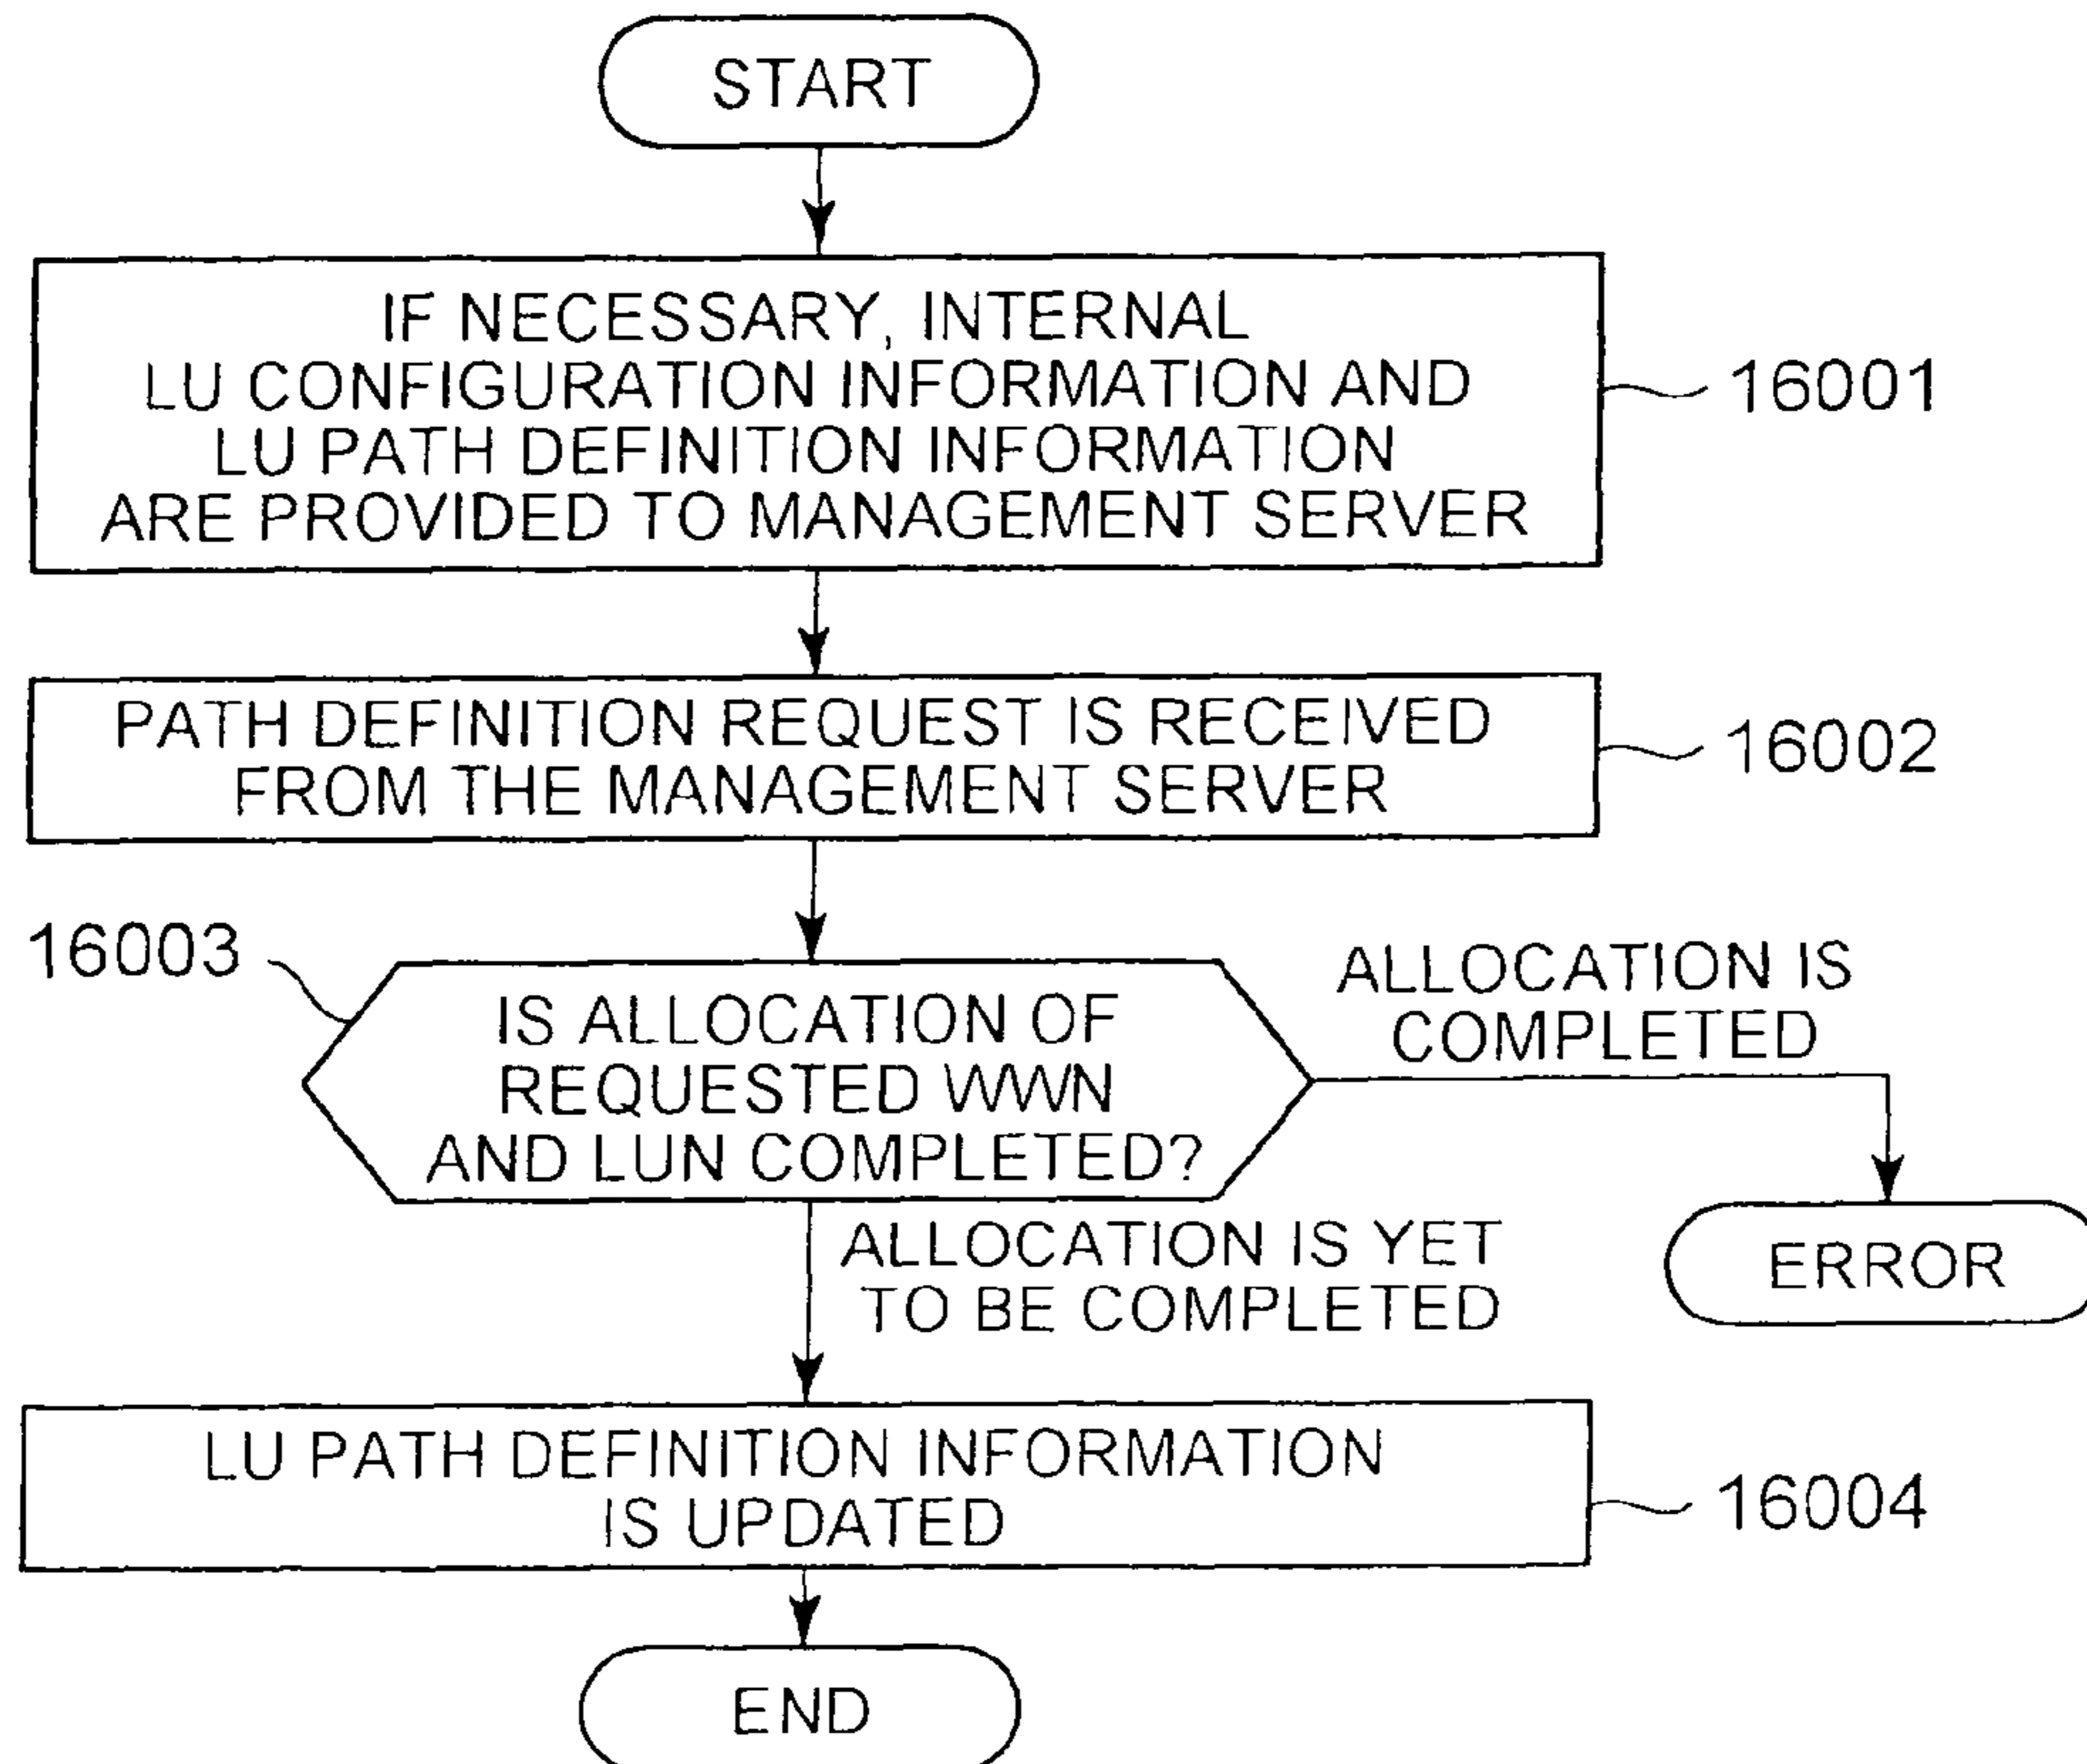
START

IF NECESSARY, INTERNAL LU CONFIGURATION INFORMATION AND LU PATH DEFINITION INFORMATION ARE PROVIDED TO MANAGEMENT SERVER

16001

PATH DEFINITION REQUEST IS RECEIVED FROM THE MANAGEMENT SERVER

16002

16003

IS ALLOCATION OF REQUESTED WWN AND LUN COMPLETED?

ALLOCATION IS COMPLETED

ERROR

ALLOCATION IS YET TO BE COMPLETED

LU PATH DEFINITION INFORMATION IS UPDATED

16004

END